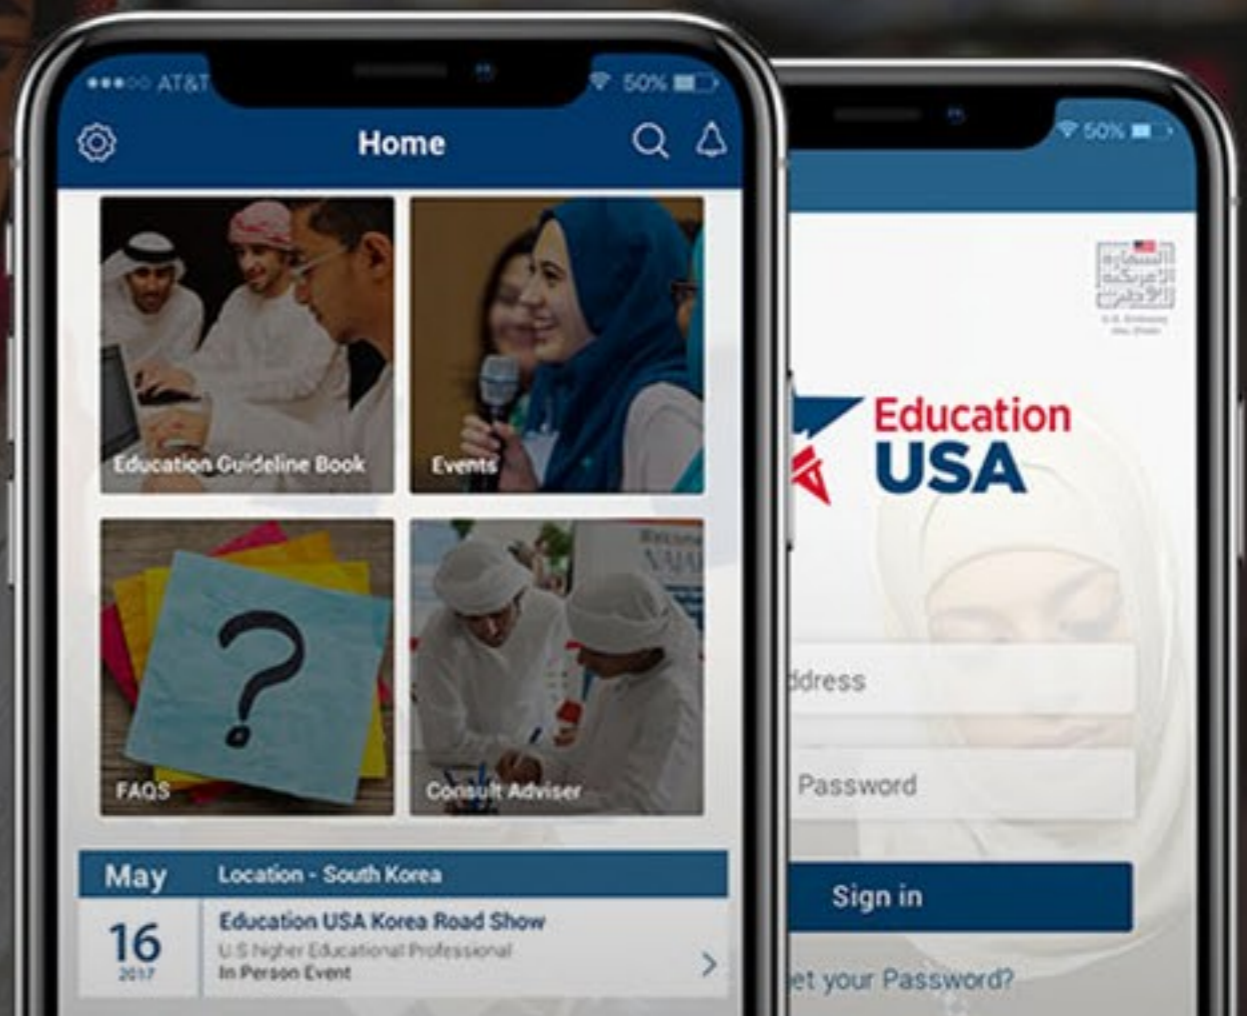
●●●○○ AT&T
50%
Home
Education Guideline Book
Events
FAQS
Consult Adviser
May
Location - South Korea
16
2017
Education USA Korea Road Show
U.S higher Educational Professional
In Person Event

50%
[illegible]
U.S. Embassy Abu Dhabi
Education USA
ddress
Password
Sign in
et your Password?